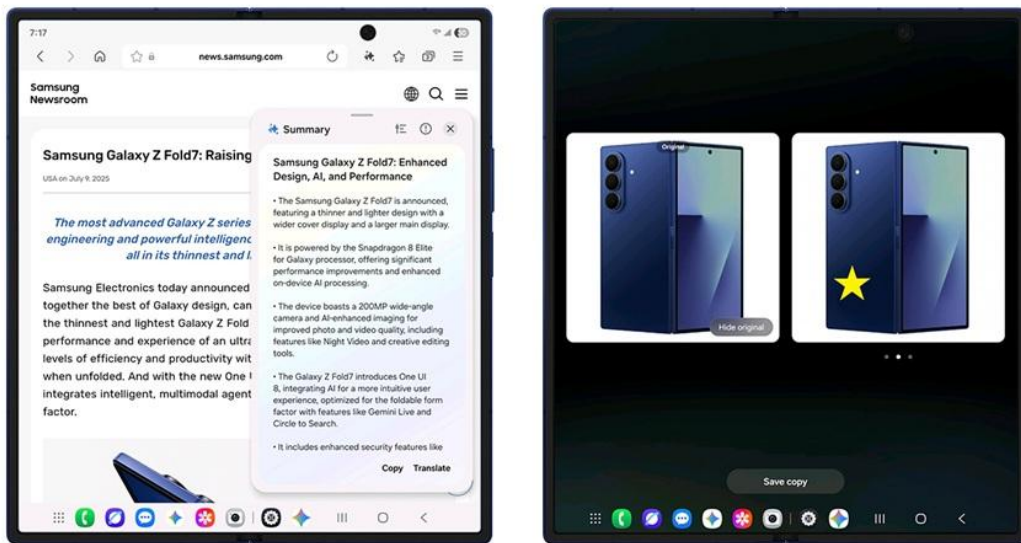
7:17

news.samsung.com

Samsung Newsroom

Samsung Galaxy Z Fold7: Raising

USA on July 9, 2025

The most advanced Galaxy Z series engineering and powerful intelligen all in its thinnest and l

Samsung Electronics today announ together the best of Galaxy design, can the thinnest and lightest Galaxy Z Fold performance and experience of an ultra levels of efficiency and productivity wit when unfolded. And with the new One integrates intelligent, multimodal agent factor.

Summary

Samsung Galaxy Z Fold7: Enhanced Design, AI, and Performance

• The Samsung Galaxy Z Fold7 is announced, featuring a thinner and lighter design with a wider cover display and a larger main display.

• It is powered by the Snapdragon 8 Elite for Galaxy processor, offering significant performance improvements and enhanced on-device AI processing.

• The device boasts a 200MP wide-angle camera and AI-enhanced imaging for improved photo and video quality, including features like Night Video and creative editing tools.

• The Galaxy Z Fold7 introduces One UI 8, integrating AI for a more intuitive user experience, optimized for the foldable form factor with features like Gemini Live and Circle to Search.

• It includes enhanced security features like

Copy Translate

Original

Hide original

Save copy